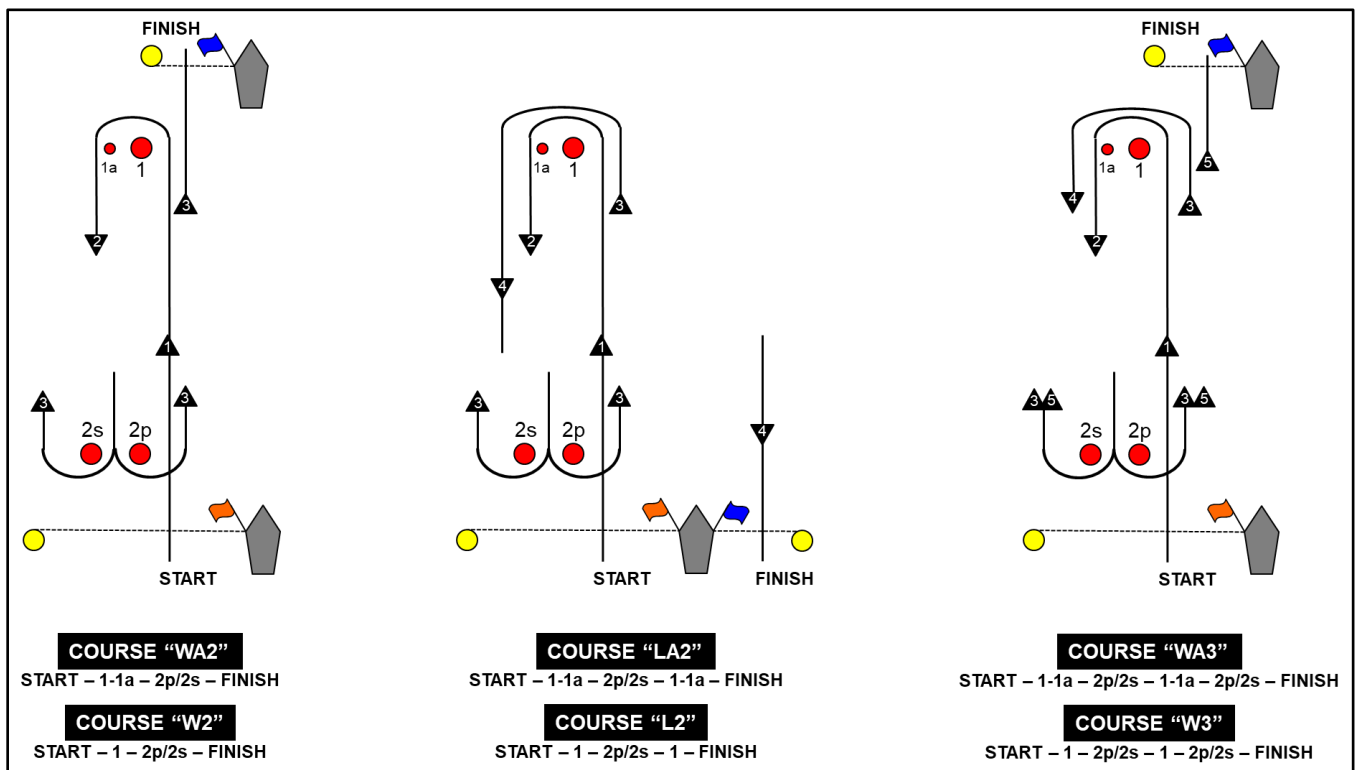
FINISH

1a 1

3

2

1

3 3

2s 2p

START

COURSE "WA2"
START – 1-1a – 2p/2s – FINISH

COURSE "W2"
START – 1 – 2p/2s – FINISH

1a 1

3

2

4

1

3 3

2s 2p

4

START

FINISH

COURSE "LA2"
START – 1-1a – 2p/2s – 1-1a – FINISH

COURSE "L2"
START – 1 – 2p/2s – 1 – FINISH

FINISH

1a 1

5

4

3

2

1

3 5 3 5

2s 2p

START

COURSE "WA3"
START – 1-1a – 2p/2s – 1-1a – 2p/2s – FINISH

COURSE "W3"
START – 1 – 2p/2s – 1 – 2p/2s – FINISH